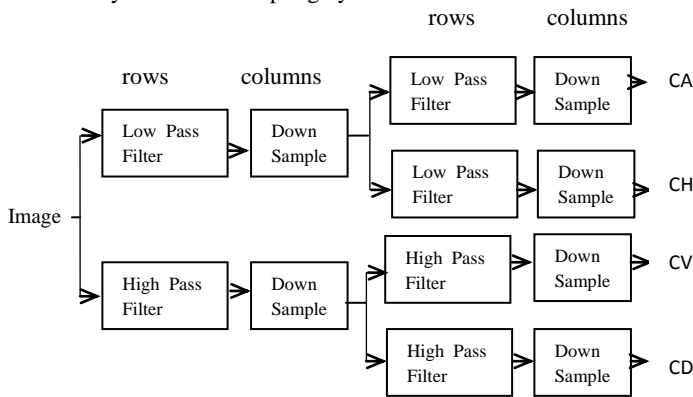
rows columns

rows columns

Image

Low Pass Filter

Down Sample

Low Pass Filter

Down Sample

CA

Low Pass Filter

Down Sample

CH

High Pass Filter

Down Sample

High Pass Filter

Down Sample

CV

High Pass Filter

Down Sample

CD